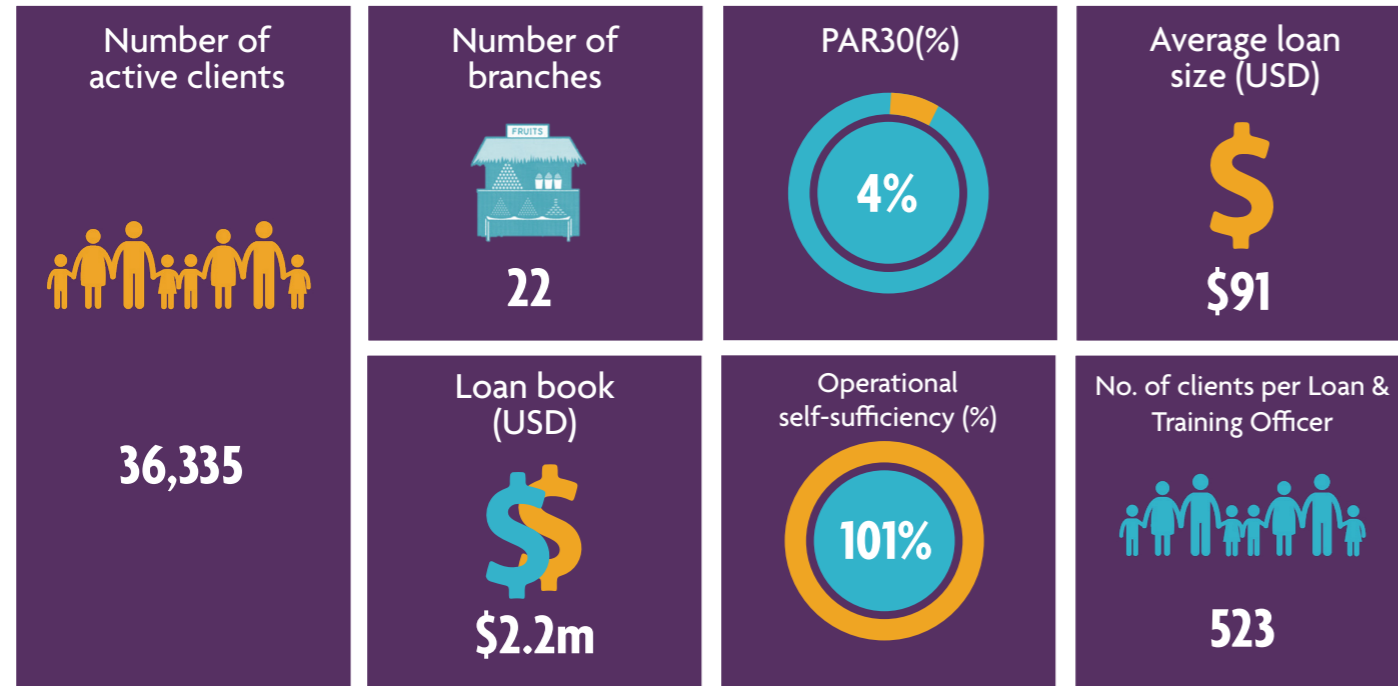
Number of active clients

36,335

Number of branches

FRUITS

22

PAR30(%)

4%

Average loan size (USD)

$91

Loan book (USD)

$2.2m

Operational self-sufficiency (%)

101%

No. of clients per Loan & Training Officer

523